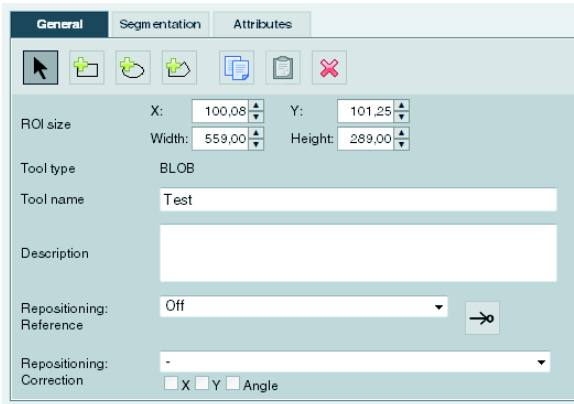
General | Segmentation | Attributes

| | | | |
|---|---|---|---|
| ROI size | X: 100,08 | Y: 101,25 | |
| | Width: 559,00 | Height: 289,00 | |
| Tool type | BLOB | | |
| Tool name | Test | | |
| Description | | | |
| Repositioning: Reference | Off | | |
| Repositioning: Correction | - | | |

X Y Angle